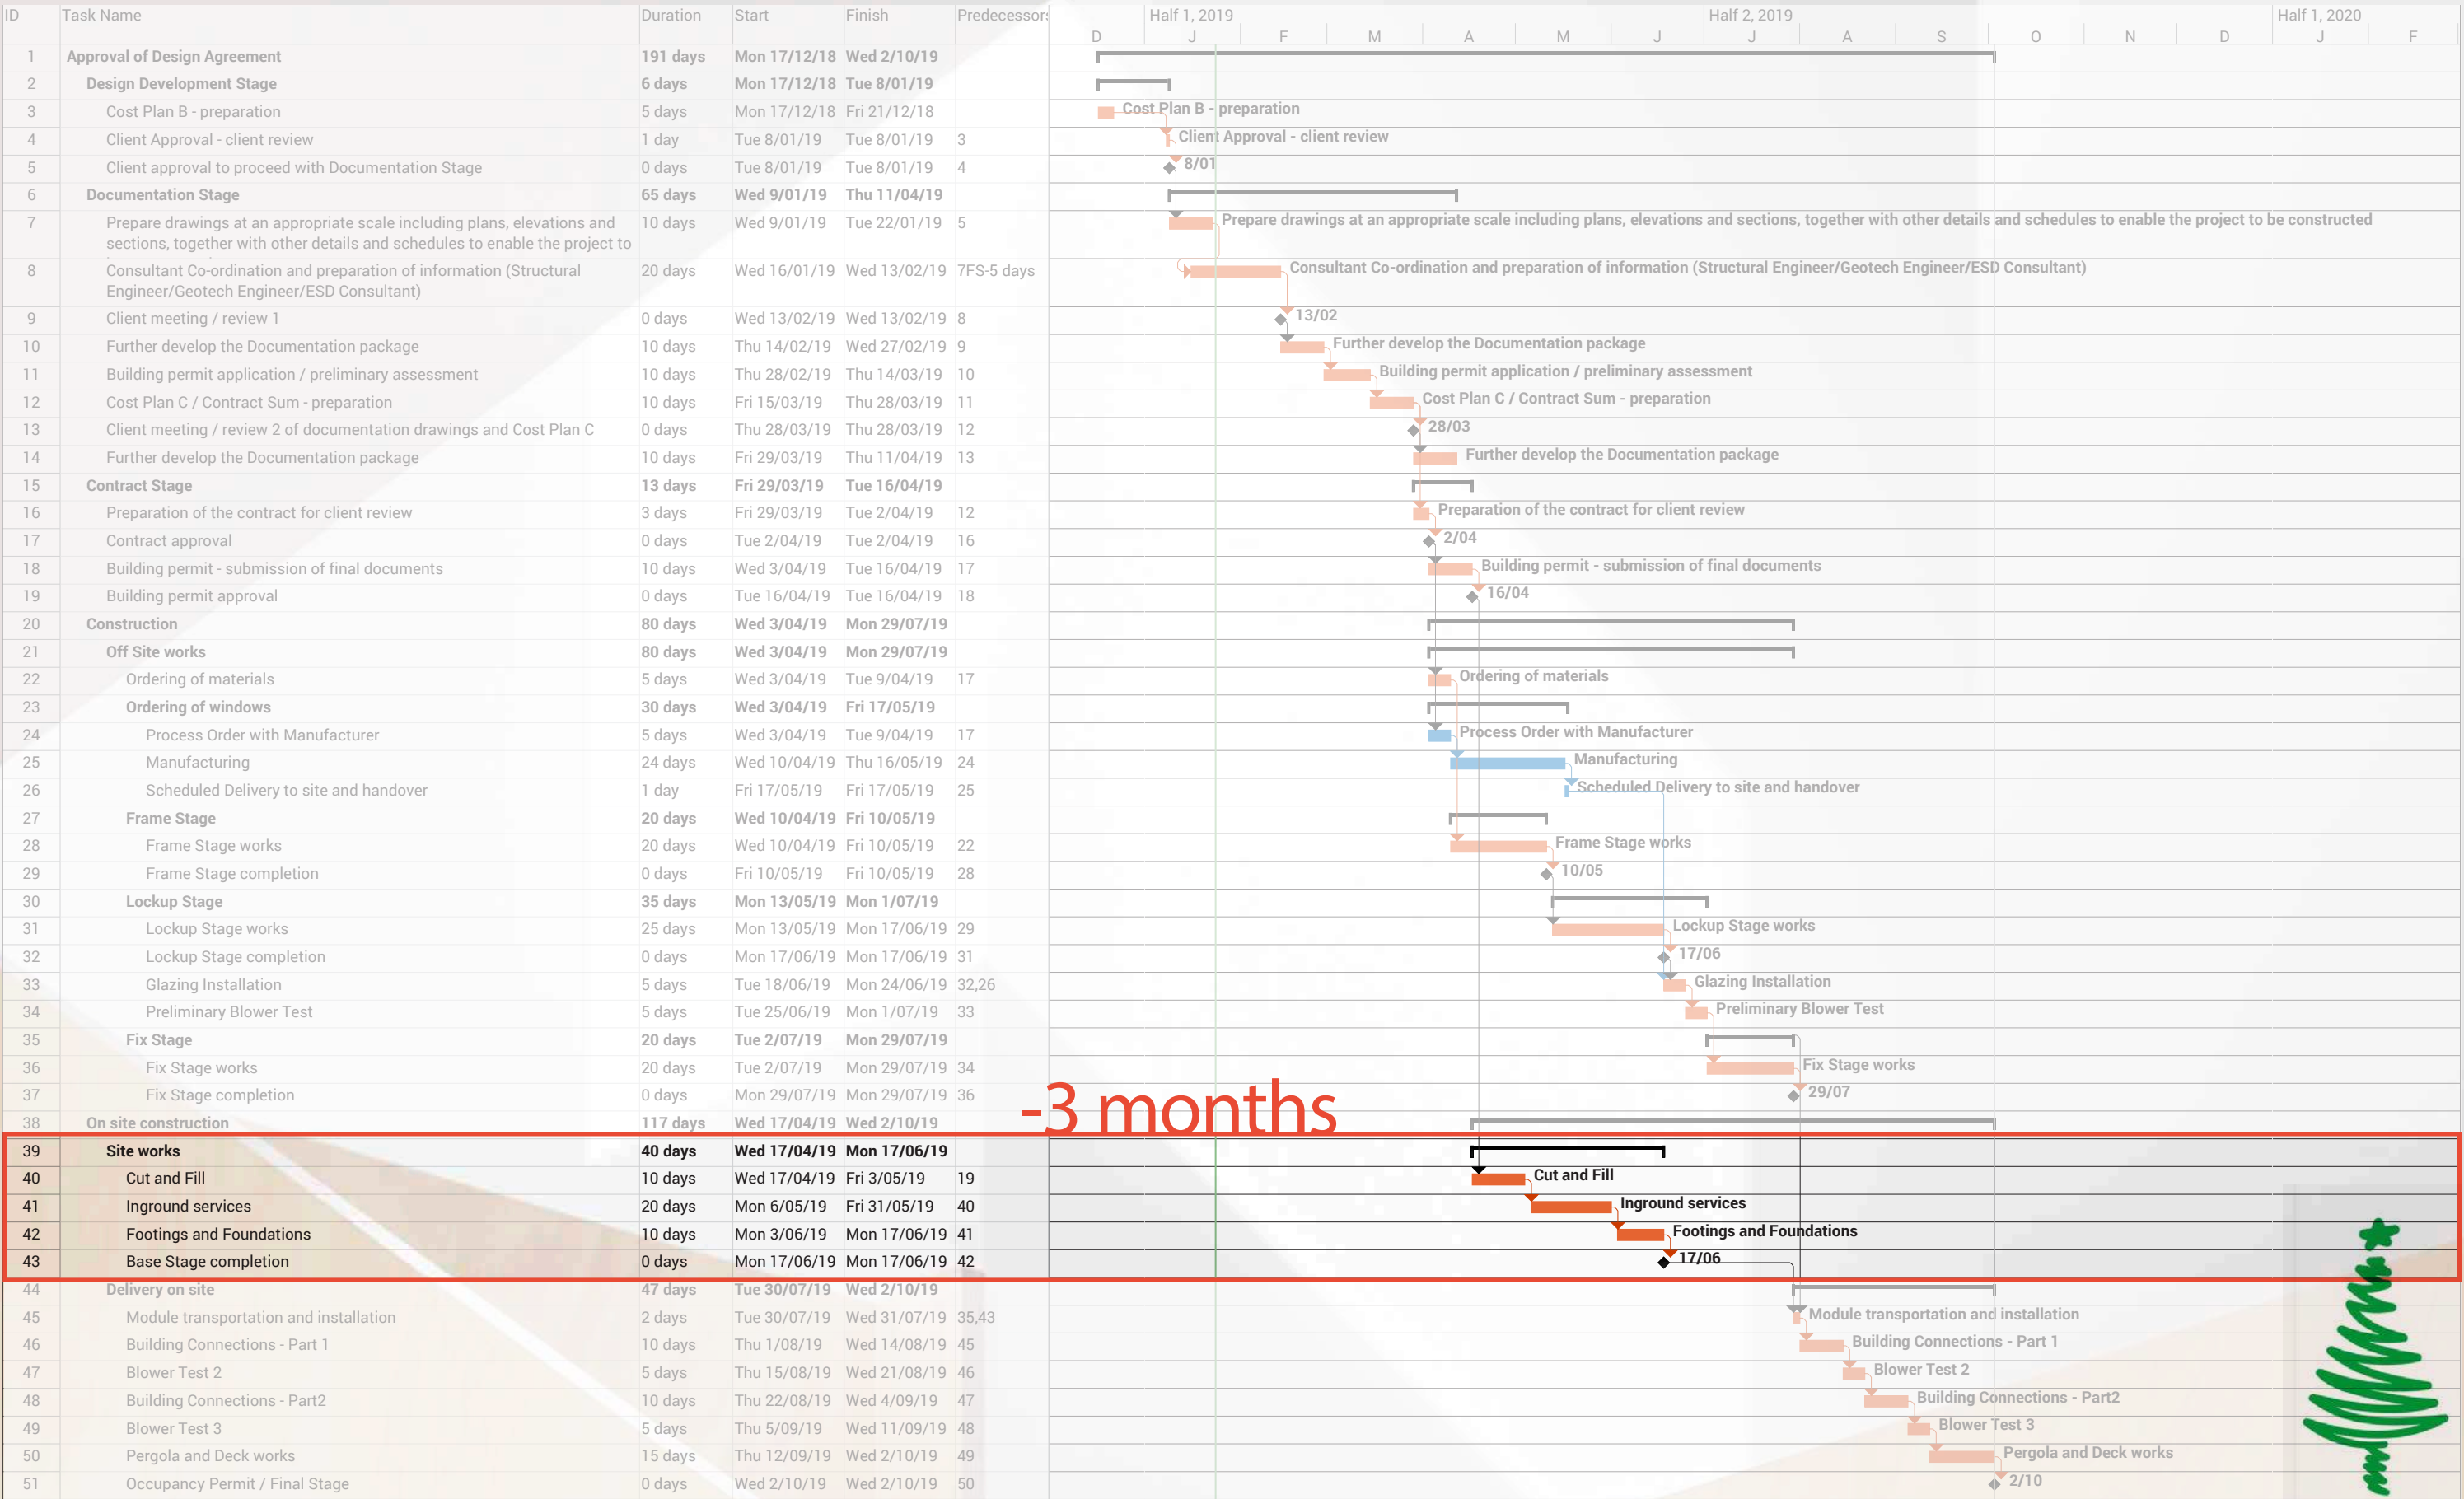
| ID | Task Name | Duration | Start | Finish | Predecessors |
|---|---|---|---|---|---|
| 1 | Approval of Design Agreement | 191 days | Mon 17/12/18 | Wed 2/10/19 | |
| 2 | Design Development Stage | 6 days | Mon 17/12/18 | Tue 8/01/19 | |
| 3 | Cost Plan B - preparation | 5 days | Mon 17/12/18 | Fri 21/12/18 | |
| 4 | Client Approval - client review | 1 day | Tue 8/01/19 | Tue 8/01/19 | 3 |
| 5 | Client approval to proceed with Documentation Stage | 0 days | Tue 8/01/19 | Tue 8/01/19 | 4 |
| 6 | Documentation Stage | 65 days | Wed 9/01/19 | Thu 11/04/19 | |
| 7 | Prepare drawings at an appropriate scale including plans, elevations and sections, together with other details and schedules to enable the project to | 10 days | Wed 9/01/19 | Tue 22/01/19 | 5 |
| 8 | Consultant Co-ordination and preparation of information (Structural Engineer/Geotech Engineer/ESD Consultant) | 20 days | Wed 16/01/19 | Wed 13/02/19 | 7FS-5 days |
| 9 | Client meeting / review 1 | 0 days | Wed 13/02/19 | Wed 13/02/19 | 8 |
| 10 | Further develop the Documentation package | 10 days | Thu 14/02/19 | Wed 27/02/19 | 9 |
| 11 | Building permit application / preliminary assessment | 10 days | Thu 28/02/19 | Thu 14/03/19 | 10 |
| 12 | Cost Plan C / Contract Sum - preparation | 10 days | Fri 15/03/19 | Thu 28/03/19 | 11 |
| 13 | Client meeting / review 2 of documentation drawings and Cost Plan C | 0 days | Thu 28/03/19 | Thu 28/03/19 | 12 |
| 14 | Further develop the Documentation package | 10 days | Fri 29/03/19 | Thu 11/04/19 | 13 |
| 15 | Contract Stage | 13 days | Fri 29/03/19 | Tue 16/04/19 | |
| 16 | Preparation of the contract for client review | 3 days | Fri 29/03/19 | Tue 2/04/19 | 12 |
| 17 | Contract approval | 0 days | Tue 2/04/19 | Tue 2/04/19 | 16 |
| 18 | Building permit - submission of final documents | 10 days | Wed 3/04/19 | Tue 16/04/19 | 17 |
| 19 | Building permit approval | 0 days | Tue 16/04/19 | Tue 16/04/19 | 18 |
| 20 | Construction | 80 days | Wed 3/04/19 | Mon 29/07/19 | |
| 21 | Off Site works | 80 days | Wed 3/04/19 | Mon 29/07/19 | |
| 22 | Ordering of materials | 5 days | Wed 3/04/19 | Tue 9/04/19 | 17 |
| 23 | Ordering of windows | 30 days | Wed 3/04/19 | Fri 17/05/19 | |
| 24 | Process Order with Manufacturer | 5 days | Wed 3/04/19 | Tue 9/04/19 | 17 |
| 25 | Manufacturing | 24 days | Wed 10/04/19 | Thu 16/05/19 | 24 |
| 26 | Scheduled Delivery to site and handover | 1 day | Fri 17/05/19 | Fri 17/05/19 | 25 |
| 27 | Frame Stage | 20 days | Wed 10/04/19 | Fri 10/05/19 | |
| 28 | Frame Stage works | 20 days | Wed 10/04/19 | Fri 10/05/19 | 22 |
| 29 | Frame Stage completion | 0 days | Fri 10/05/19 | Fri 10/05/19 | 28 |
| 30 | Lockup Stage | 35 days | Mon 13/05/19 | Mon 1/07/19 | |
| 31 | Lockup Stage works | 25 days | Mon 13/05/19 | Mon 17/06/19 | 29 |
| 32 | Lockup Stage completion | 0 days | Mon 17/06/19 | Mon 17/06/19 | 31 |
| 33 | Glazing Installation | 5 days | Tue 18/06/19 | Mon 24/06/19 | 32,26 |
| 34 | Preliminary Blower Test | 5 days | Tue 25/06/19 | Mon 1/07/19 | 33 |
| 35 | Fix Stage | 20 days | Tue 2/07/19 | Mon 29/07/19 | |
| 36 | Fix Stage works | 20 days | Tue 2/07/19 | Mon 29/07/19 | 34 |
| 37 | Fix Stage completion | 0 days | Mon 29/07/19 | Mon 29/07/19 | 36 |
| 38 | On site construction | 117 days | Wed 17/04/19 | Wed 2/10/19 | |
| 39 | Site works | 40 days | Wed 17/04/19 | Mon 17/06/19 | |
| 40 | Cut and Fill | 10 days | Wed 17/04/19 | Fri 3/05/19 | 19 |
| 41 | Inground services | 20 days | Mon 6/05/19 | Fri 31/05/19 | 40 |
| 42 | Footings and Foundations | 10 days | Mon 3/06/19 | Mon 17/06/19 | 41 |
| 43 | Base Stage completion | 0 days | Mon 17/06/19 | Mon 17/06/19 | 42 |
| 44 | Delivery on site | 47 days | Tue 30/07/19 | Wed 2/10/19 | |
| 45 | Module transportation and installation | 2 days | Tue 30/07/19 | Wed 31/07/19 | 35,43 |
| 46 | Building Connections - Part 1 | 10 days | Thu 1/08/19 | Wed 14/08/19 | 45 |
| 47 | Blower Test 2 | 5 days | Thu 15/08/19 | Wed 21/08/19 | 46 |
| 48 | Building Connections - Part2 | 10 days | Thu 22/08/19 | Wed 4/09/19 | 47 |
| 49 | Blower Test 3 | 5 days | Thu 5/09/19 | Wed 11/09/19 | 48 |
| 50 | Pergola and Deck works | 15 days | Thu 12/09/19 | Wed 2/10/19 | 49 |
| 51 | Occupancy Permit / Final Stage | 0 days | Wed 2/10/19 | Wed 2/10/19 | 50 |

Half 1, 2019 Half 2, 2019 Half 1, 2020
D J F M A M J J A S O N D J F

Cost Plan B - preparation
Client Approval - client review
8/01
Prepare drawings at an appropriate scale including plans, elevations and sections, together with other details and schedules to enable the project to be constructed
Consultant Co-ordination and preparation of information (Structural Engineer/Geotech Engineer/ESD Consultant)
13/02
Further develop the Documentation package
Building permit application / preliminary assessment
Cost Plan C / Contract Sum - preparation
28/03
Further develop the Documentation package
Preparation of the contract for client review
2/04
Building permit - submission of final documents
16/04
Ordering of materials
Process Order with Manufacturer
Manufacturing
Scheduled Delivery to site and handover
Frame Stage works
10/05
Lockup Stage works
17/06
Glazing Installation
Preliminary Blower Test
Fix Stage works
29/07
-3 months
Cut and Fill
Inground services
Footings and Foundations
17/06
Module transportation and installation
Building Connections - Part 1
Blower Test 2
Building Connections - Part2
Blower Test 3
Pergola and Deck works
2/10